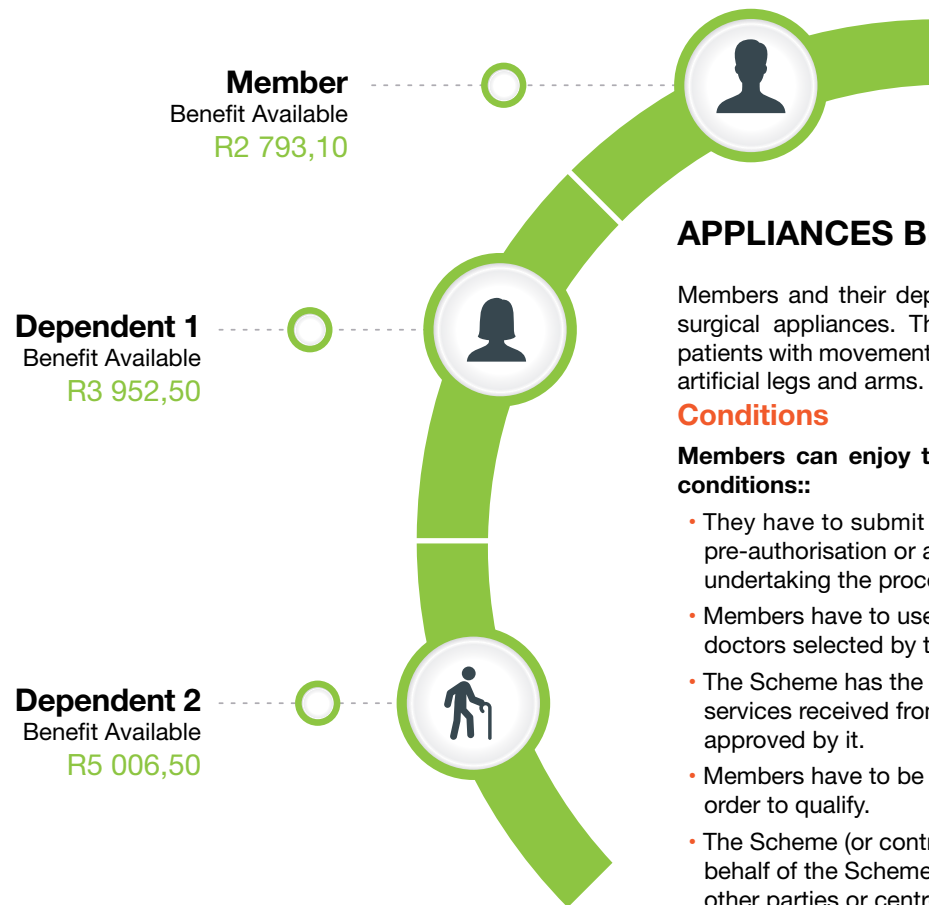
Member
Benefit Available
R2 793,10

Dependent 1
Benefit Available
R3 952,50

Dependent 2
Benefit Available
R5 006,50

APPLIANCES B

Members and their dep surgical appliances. Th patients with movement artificial legs and arms.

Conditions

Members can enjoy t conditions::

• They have to submit pre-authorisation or a undertaking the proc

• Members have to use doctors selected by t

• The Scheme has the services received fro approved by it.

• Members have to be order to qualify.

• The Scheme (or cont behalf of the Scheme other parties or centr